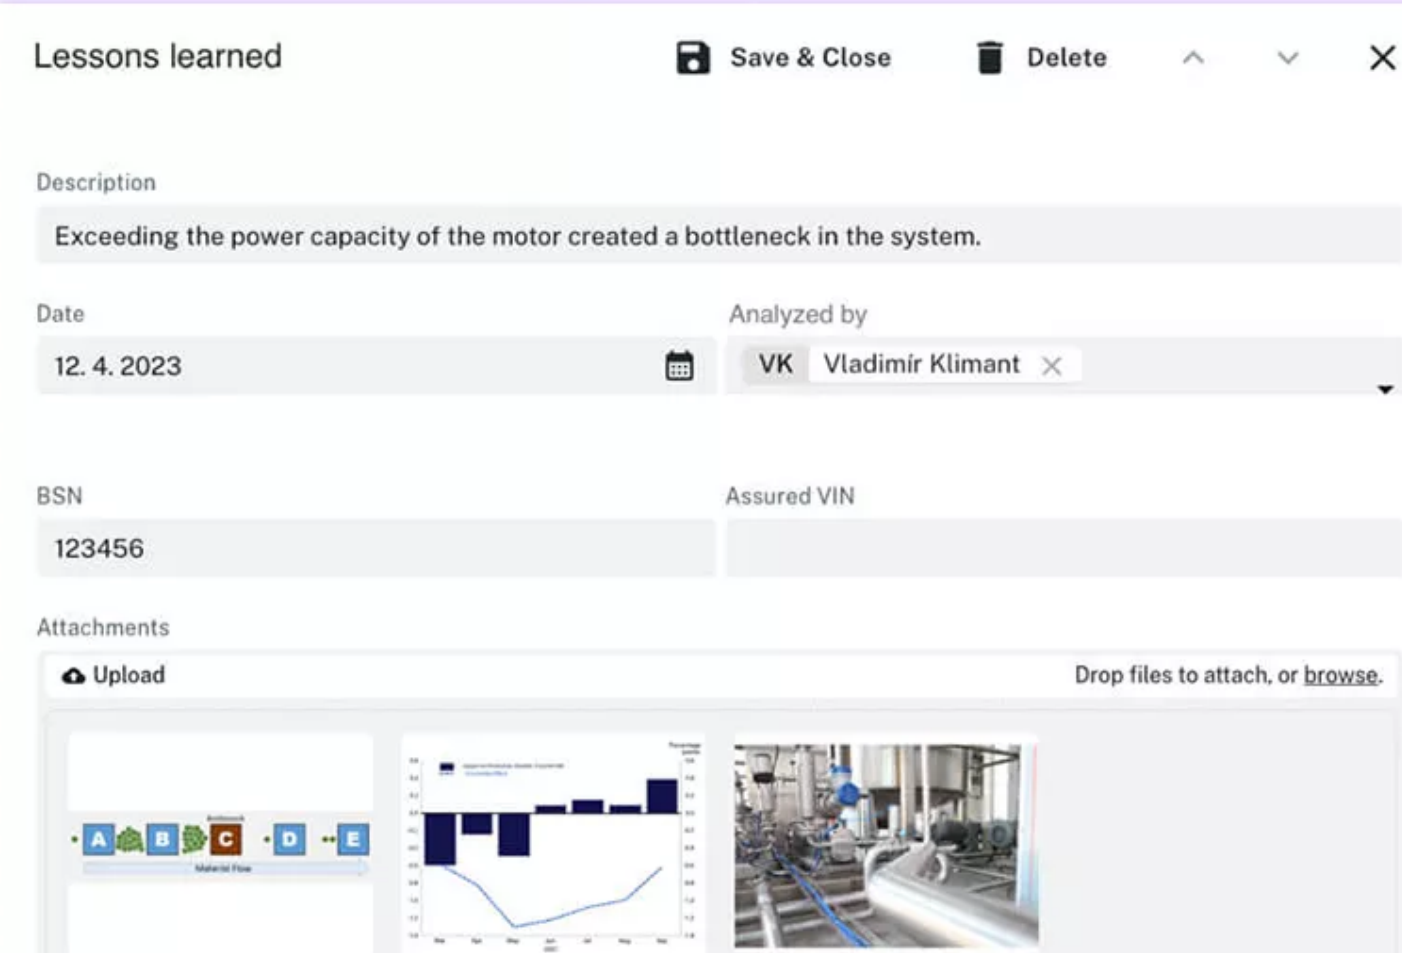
Lessons learned

Save & Close

Delete

Description

Exceeding the power capacity of the motor created a bottleneck in the system.

Date

12. 4. 2023

Analyzed by

VK Vladimír Klimant

BSN

123456

Assured VIN

Attachments

Upload

Drop files to attach, or browse.

A B C D E

Bottleneck

Material Flow